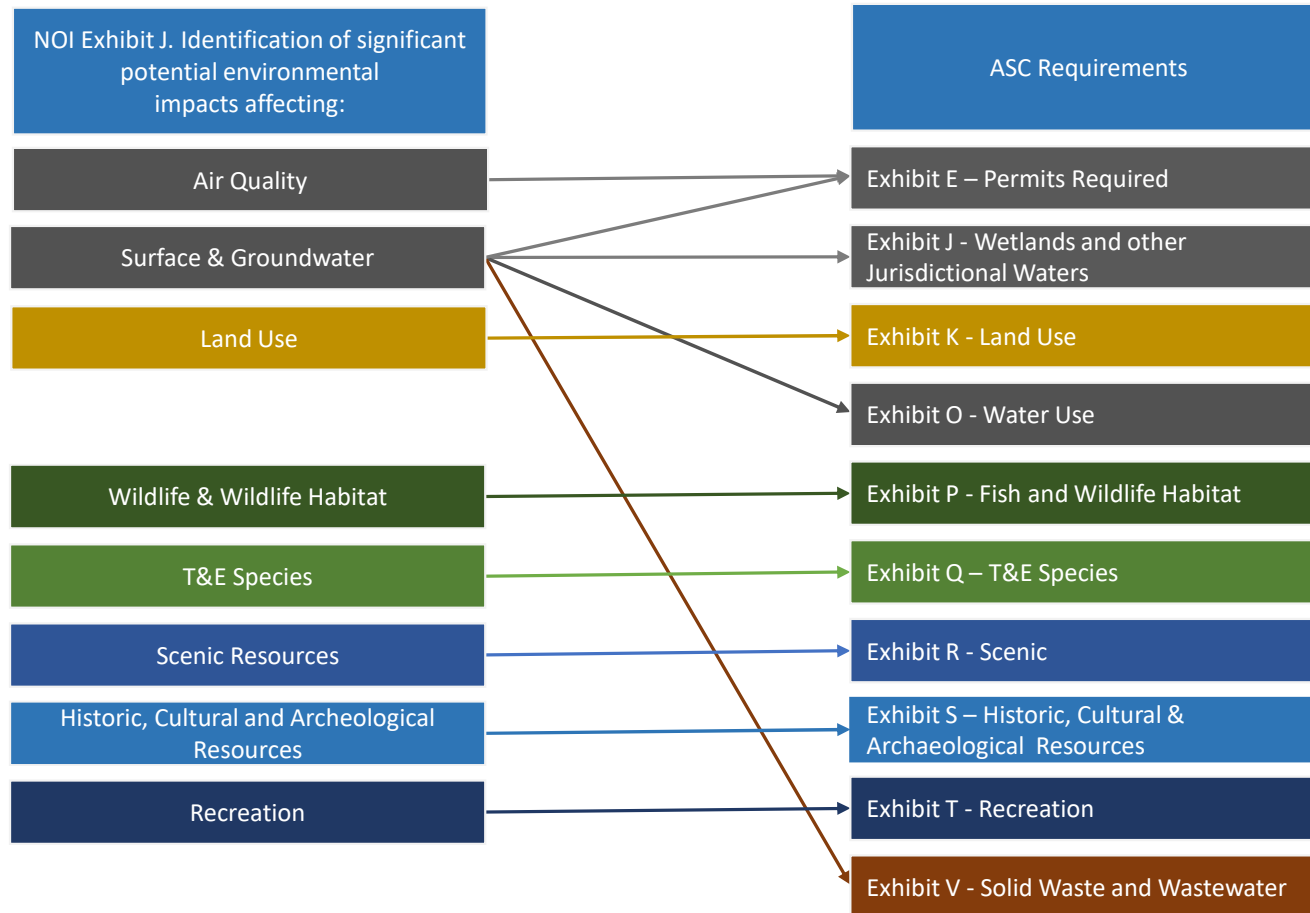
NOI Exhibit J. Identification of significant potential environmental impacts affecting:

Air Quality

Surface & Groundwater

Land Use

Wildlife & Wildlife Habitat

T&E Species

Scenic Resources

Historic, Cultural and Archeological Resources

Recreation

ASC Requirements

Exhibit E – Permits Required

Exhibit J - Wetlands and other Jurisdictional Waters

Exhibit K - Land Use

Exhibit O - Water Use

Exhibit P - Fish and Wildlife Habitat

Exhibit Q – T&E Species

Exhibit R - Scenic

Exhibit S – Historic, Cultural & Archaeological Resources

Exhibit T - Recreation

Exhibit V - Solid Waste and Wastewater